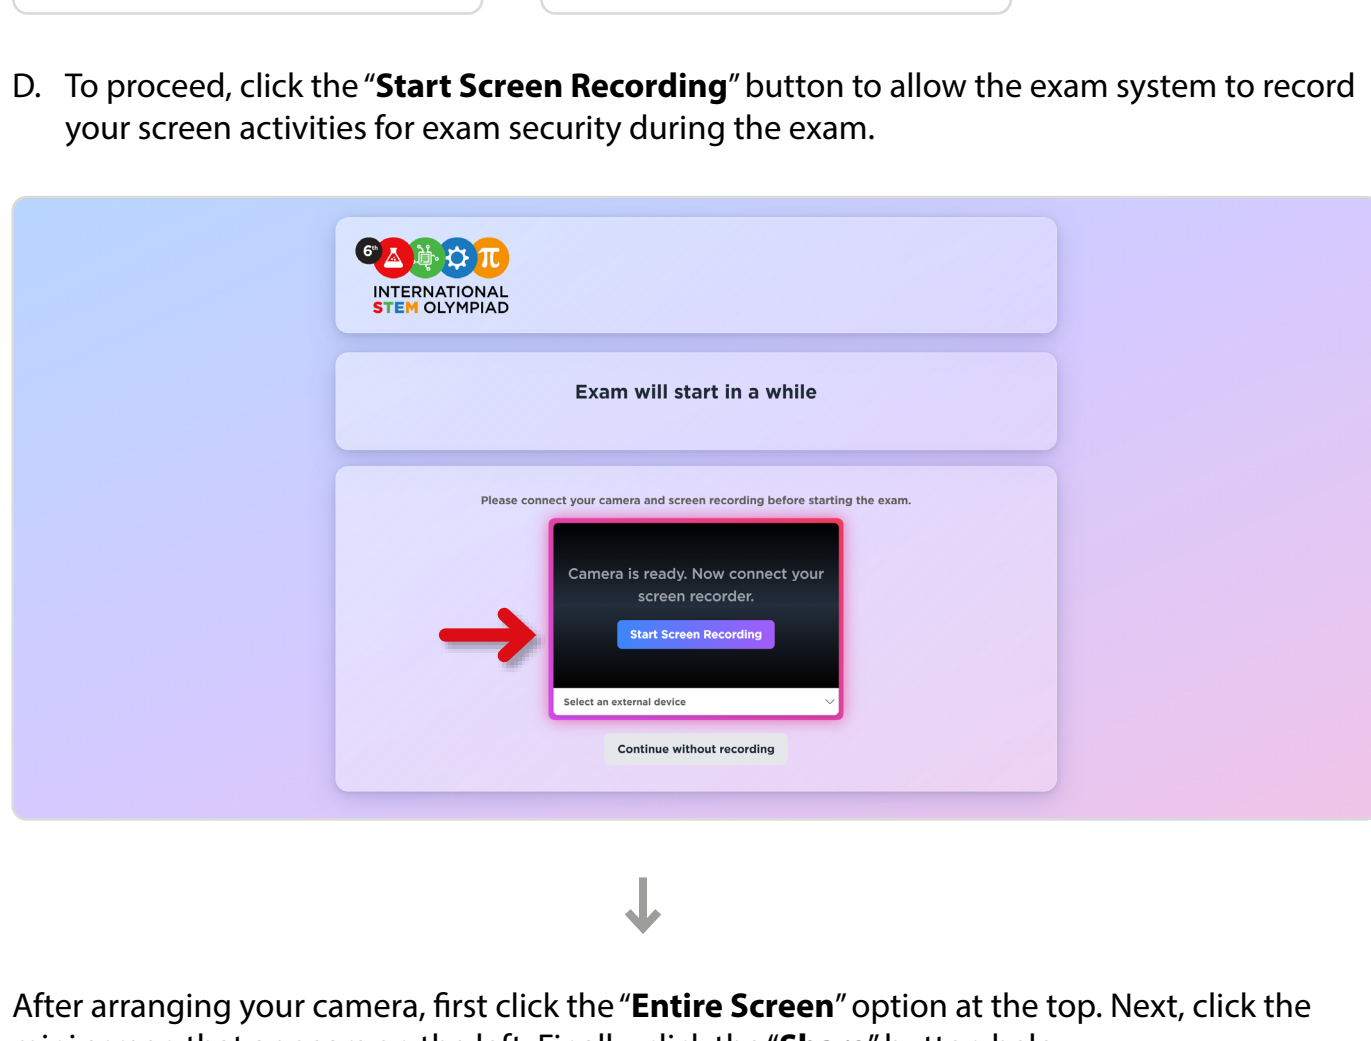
D. To proceed, click the "**Start Screen Recording**" button to allow the exam system to record your screen activities for exam security during the exam.

6th
INTERNATIONAL STEM OLYMPIAD

Exam will start in a while

Please connect your camera and screen recording before starting the exam.

Camera is ready. Now connect your screen recorder.

Start Screen Recording

Select an external device

Continue without recording

After arranging your camera, first click the "**Entire Screen**" option at the top. Next, click the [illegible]